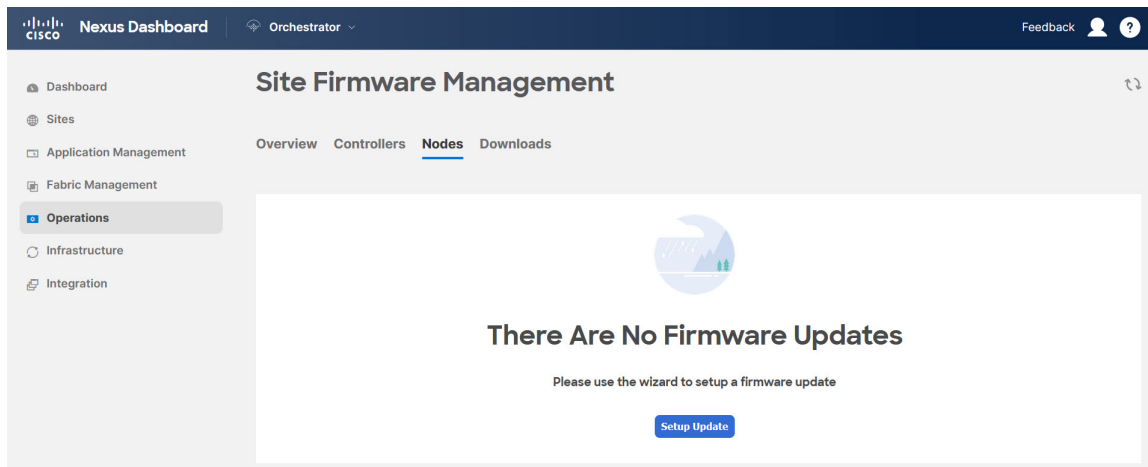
cisco Nexus Dashboard | Orchestrator

Feedback

Dashboard
Sites
Application Management
Fabric Management
Operations
Infrastructure
Integration

Site Firmware Management

Overview Controllers Nodes Downloads

There Are No Firmware Updates

Please use the wizard to setup a firmware update

Setup Update